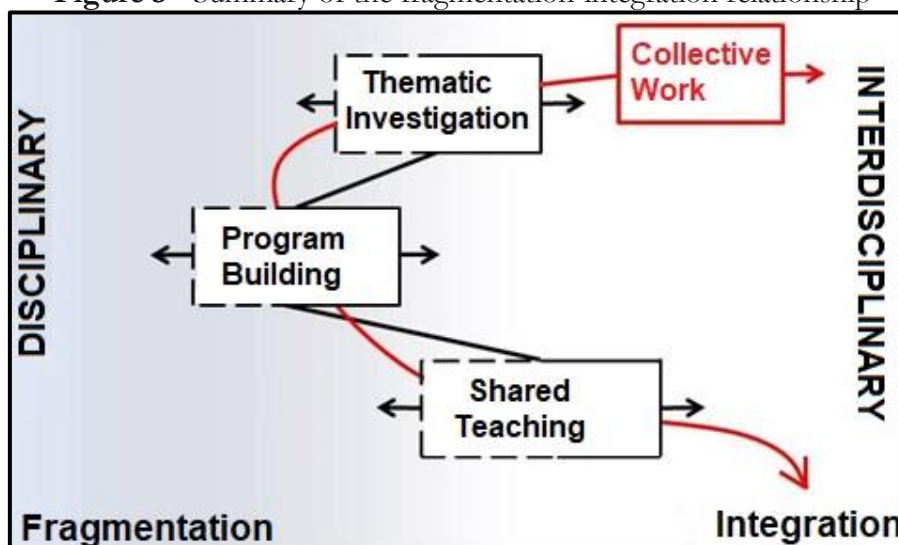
**Figure 3** - Summary of the fragmentation-integration relationship

DISCIPLINARY

Thematic Investigation

Collective Work

INTERDISCIPLINARY

Program Building

Shared Teaching

Fragmentation

Integration